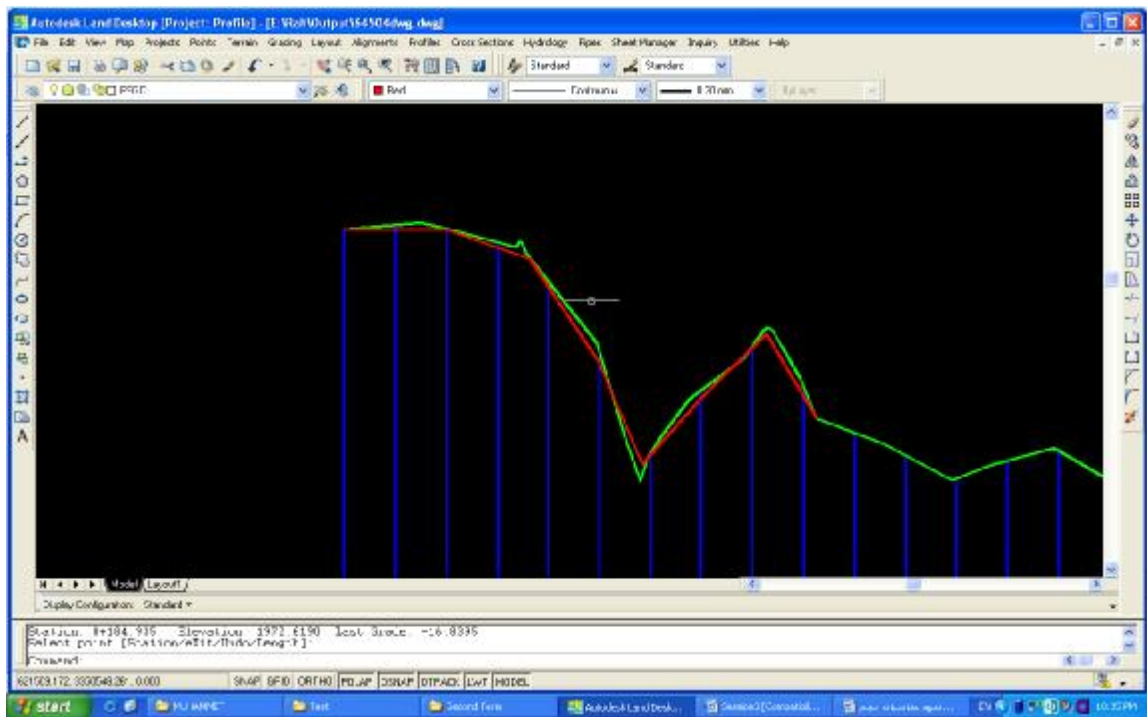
Autodesk Land Desktop [Project: Profile] - [E:\Wali\Output\564504dwg.dwg]

File Edit View Map Projects Points Terrain Grading Layout Alignments Profiles Cross Sections Hydrology Pipes Sheet Manager Inquiry Utilities Help

Standard Standard

PFGC Red Continuous 0.30 mm

Model Layout1

Display Configuration: Standard

Station: 0+184.935 Elevation: 1971.6190 Last Grade: -16.8395
Select point [Station/eDit/Undo/Length]:
Command:

621509.172, 3330548.28 , 0.000 SNAP GRID ORTHO POLAR OSNAP OTRACK LWT MODEL

start PU MINE Test Second Term Autodesk Land Desk... Session3 [Compatibil... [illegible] EN 10:35 PM